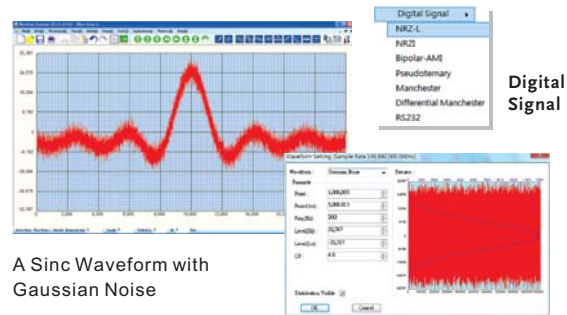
Digital Signal
NRZ-L
NRZI
Bipolar-AMI
Pseudoternary
Manchester
Differential Manchester
RS232

Digital Signal

Waveform Setting (Sample Rate 100,000,000.00Hz)
Waveform: Gaussian Noise
Parameter
Points
Period
Freq
Level(Hi)
Level(Lo)
CF
Distribution Profile
OK
Cancel

A Sinc Waveform with Gaussian Noise